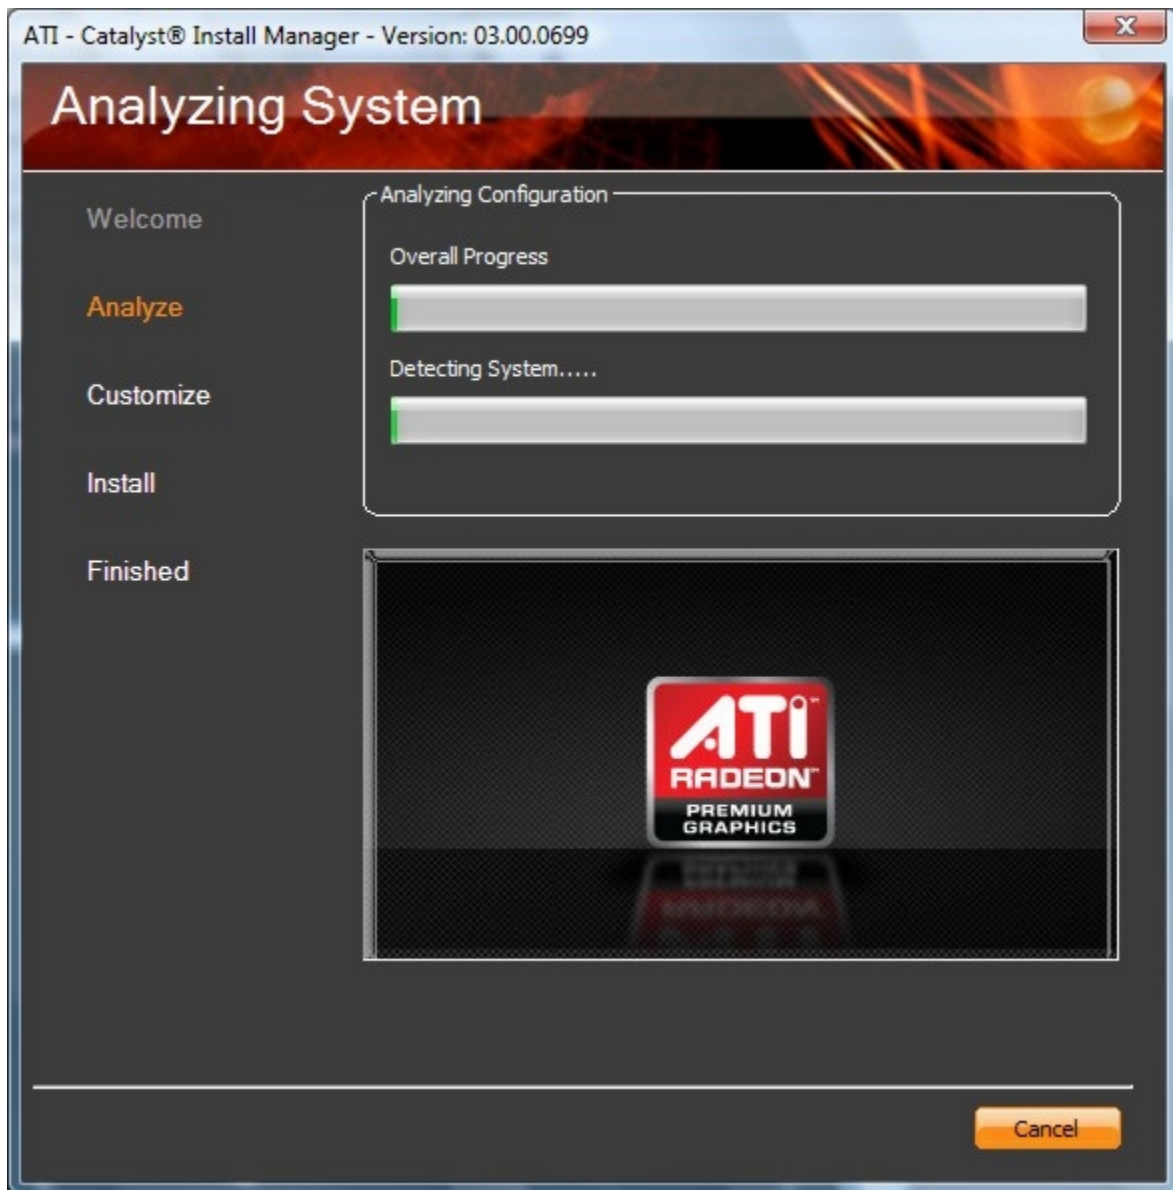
ATI - Catalyst® Install Manager - Version: 03.00.0699

Analyzing System

Welcome

Analyze

Customize

Install

Finished

Analyzing Configuration

Overall Progress

Detecting System.....

ATI
RADEON
PREMIUM GRAPHICS

Cancel